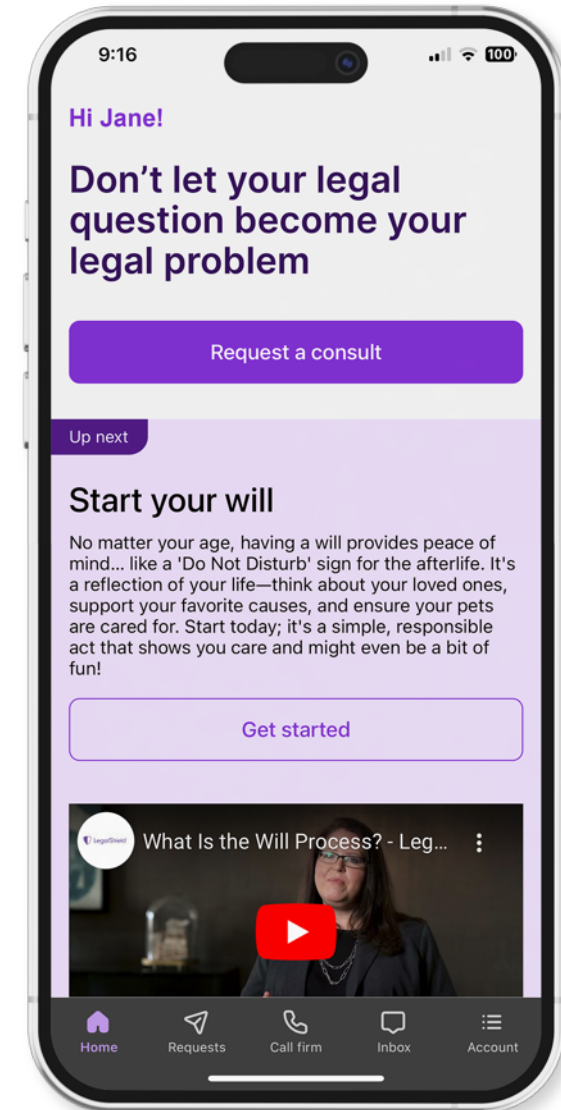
9:16

100

Hi Jane!

Don’t let your legal question become your legal problem

Request a consult

Up next

Start your will

No matter your age, having a will provides peace of mind... like a 'Do Not Disturb' sign for the afterlife. It's a reflection of your life—think about your loved ones, support your favorite causes, and ensure your pets are cared for. Start today; it's a simple, responsible act that shows you care and might even be a bit of fun!

Get started

LegalShield

What Is the Will Process? - Leg...

Home

Requests

Call firm

Inbox

Account